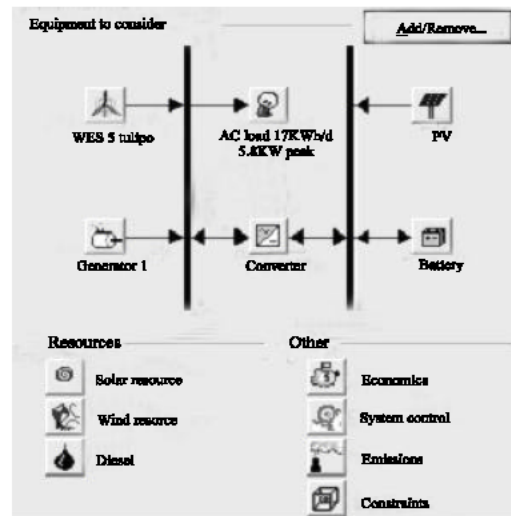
Equipment to consider

Add/Remove...

WES 5 tulipo

AC load 17KWh/d
5.8KW peak

PV

Generator 1

Converter

Battery

Resources

Solar resource

Wind resource

Diesel

Other

Economics

System control

Emissions

Constraints